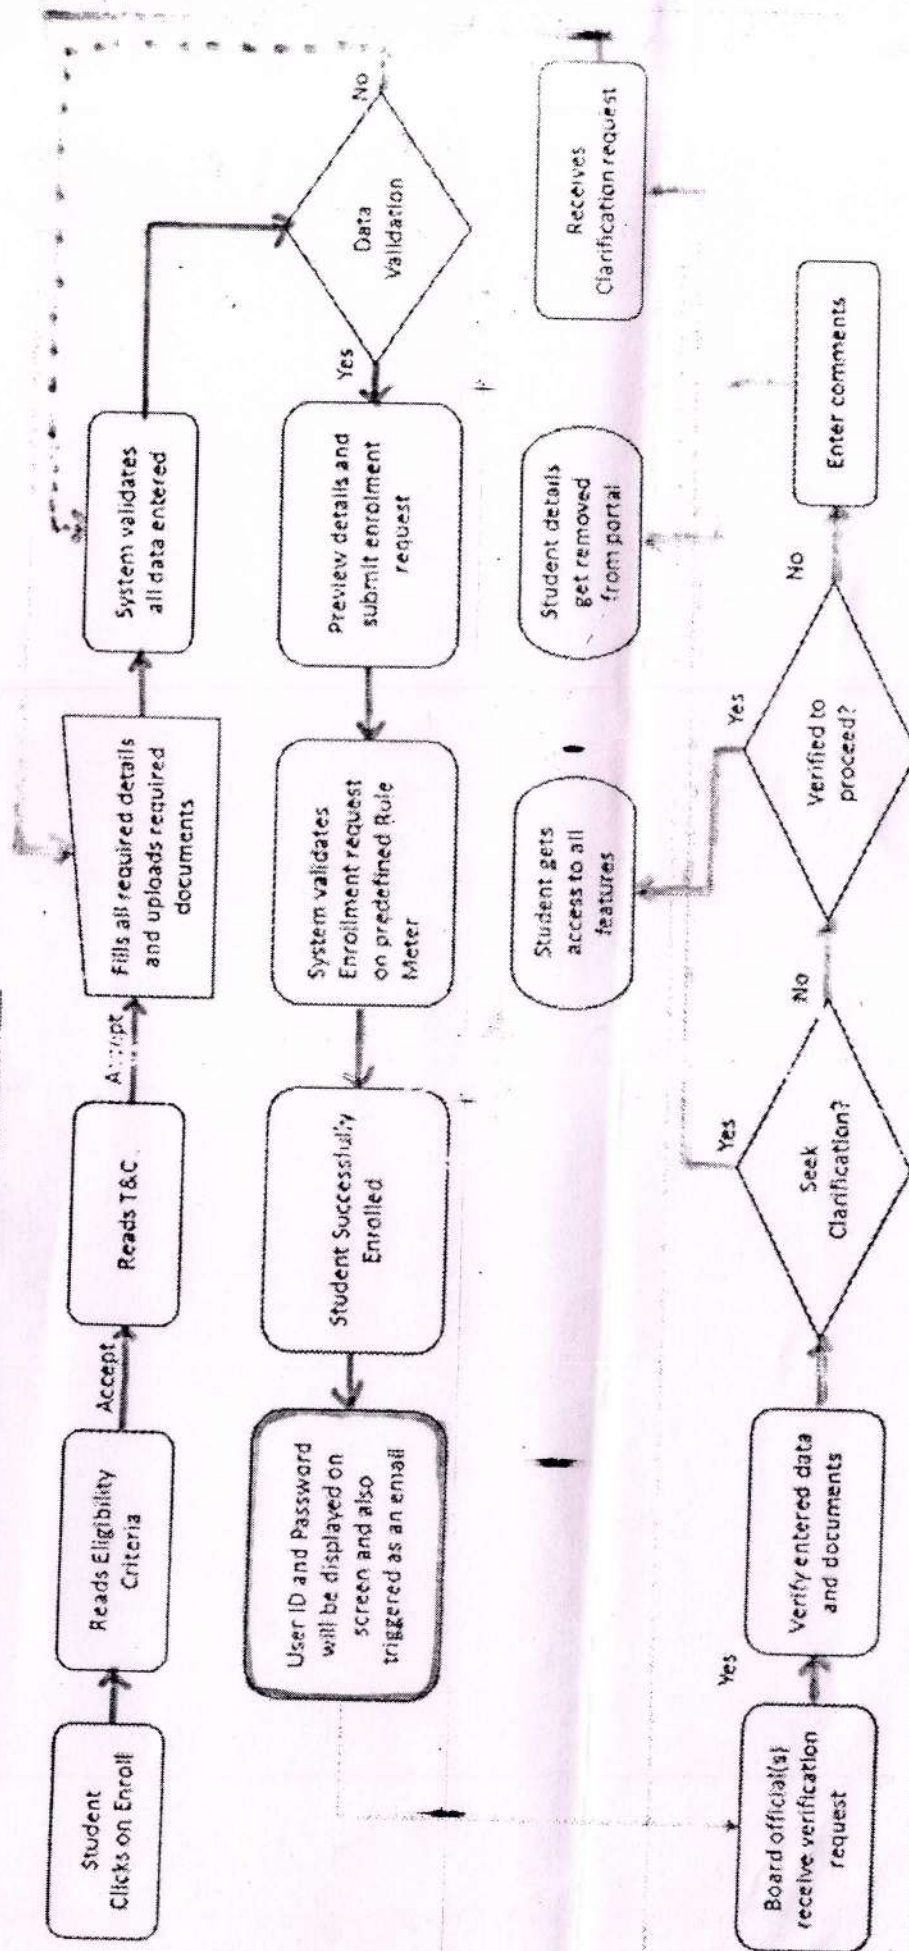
Student Clicks on Enroll

Reads Eligibility Criteria

Accept

Reads T&C

Accept

Fills all required details and uploads required documents

System validates all data entered

Data Validation

No

Yes

Preview details and submit enrolment request

System validates Enrollment request on predefined Rule Meter

Student Successfully Enrolled

User ID and Password will be displayed on screen and also triggered as an email

Receives Clarification request

Student details get removed from portal

Enter comments

Student gets access to all features

Yes

Verified to proceed?

No

Yes

Seek Clarification?

No

Verify entered data and documents

Yes

Board official(s) receive verification request